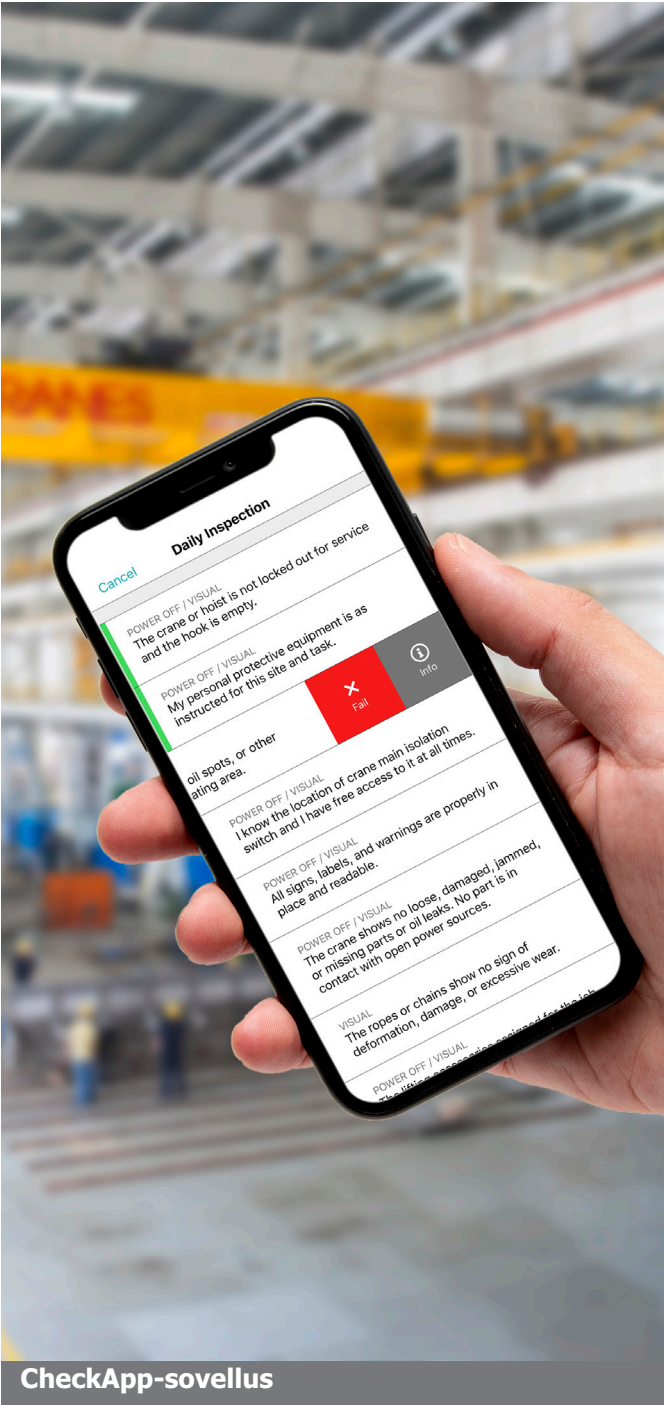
Cancel

Daily Inspection

POWER OFF / VISUAL
The crane or hoist is not locked out for service and the hook is empty.

POWER OFF / VISUAL
My personal protective equipment is as instructed for this site and task.

Fail

Info

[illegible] oil spots, or other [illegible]ating area.

POWER OFF / VISUAL
I know the location of crane main isolation switch and I have free access to it at all times.

POWER OFF / VISUAL
All signs, labels, and warnings are properly in place and readable.

POWER OFF / VISUAL
The crane shows no loose, damaged, jammed, or missing parts or oil leaks. No part is in contact with open power sources.

VISUAL
The ropes or chains show no sign of deformation, damage, or excessive wear.

POWER OFF / VISUAL
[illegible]

CheckApp-sovellus